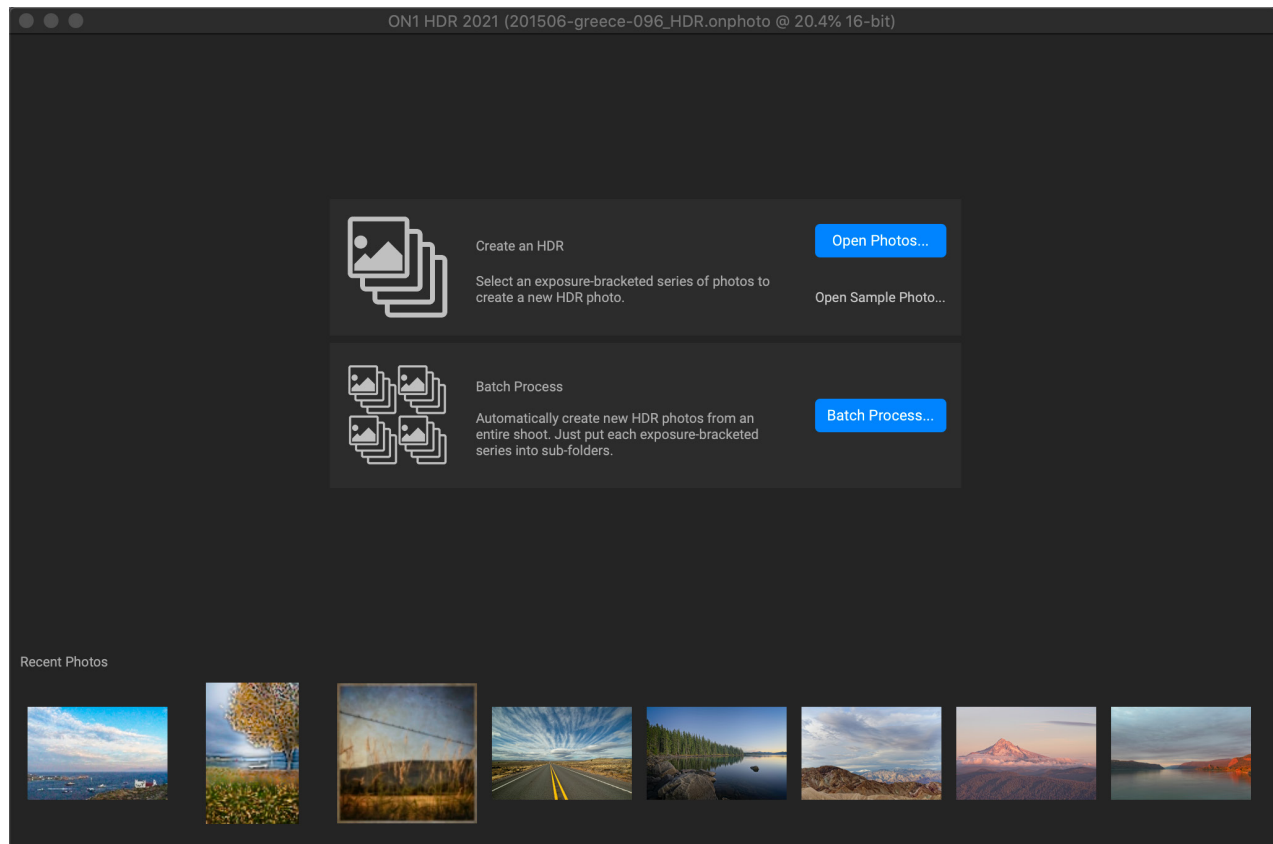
ON1 HDR 2021 (201506-greece-096_HDR.onphoto @ 20.4% 16-bit)

Create an HDR

Select an exposure-bracketed series of photos to create a new HDR photo.

Open Photos...

Open Sample Photo...

Batch Process

Automatically create new HDR photos from an entire shoot. Just put each exposure-bracketed series into sub-folders.

Batch Process...

Recent Photos